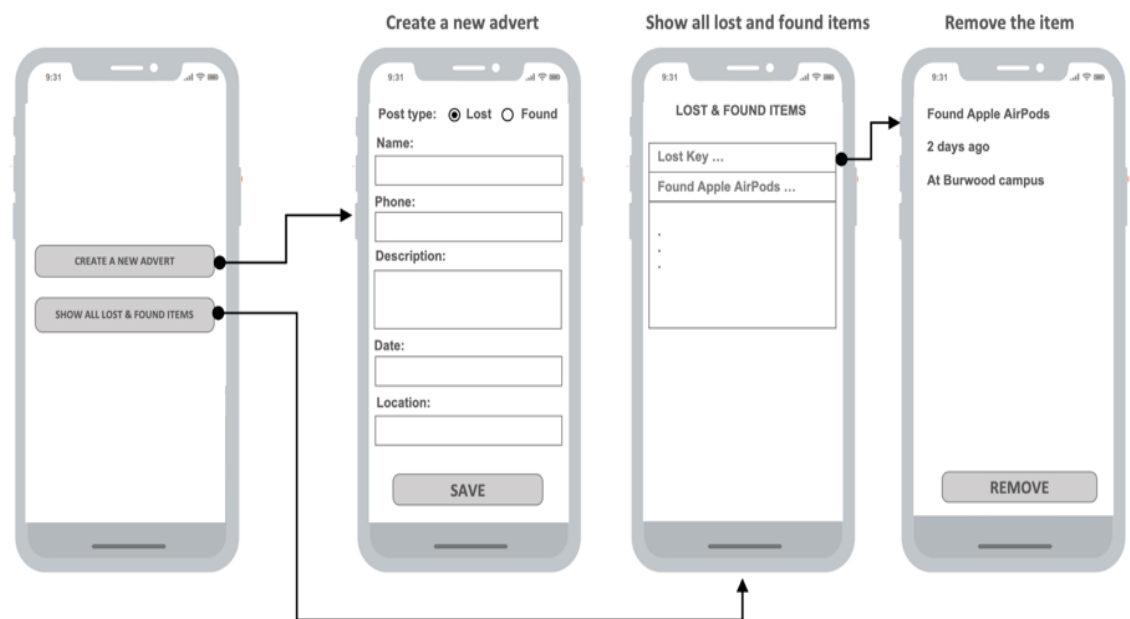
9:31

CREATE A NEW ADVERT

SHOW ALL LOST & FOUND ITEMS

Create a new advert

9:31

Post type: Lost Found

Name:

Phone:

Description:

Date:

Location:

SAVE

Show all lost and found items

9:31

LOST & FOUND ITEMS

Lost Key ...

Found Apple AirPods ...

.
.
.

Remove the item

9:31

Found Apple AirPods

2 days ago

At Burwood campus

REMOVE